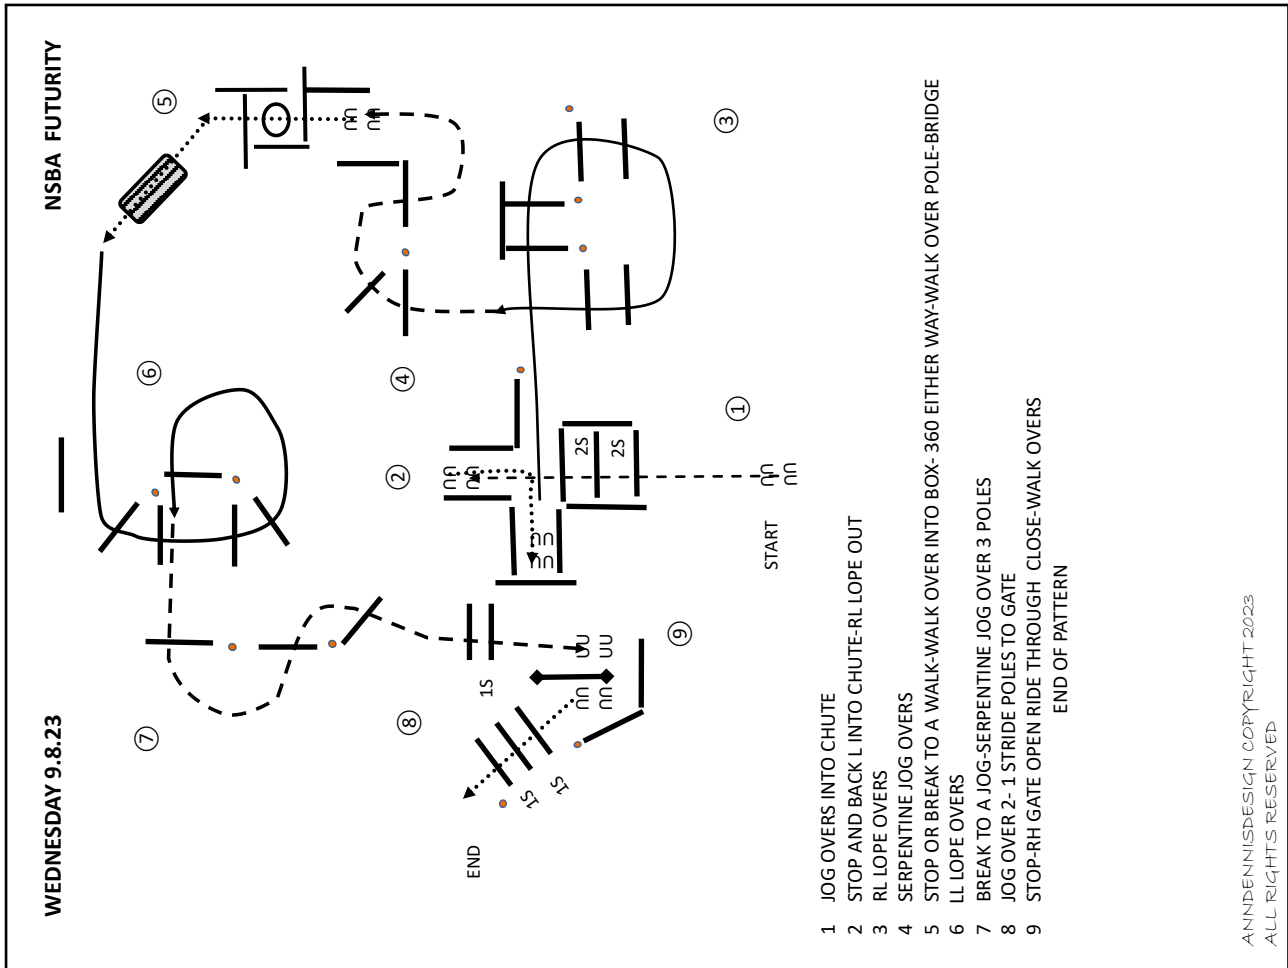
NSBA FUTURITY

WEDNESDAY 9.8.23

① ② ③ ④ ⑤ ⑥ ⑦ ⑧ ⑨

2S
2S
1S
1S
1S

START

END

1 JOG OVERS INTO CHUTE
2 STOP AND BACK L INTO CHUTE-RL LOPE OUT
3 RL LOPE OVERS
4 SERPENTINE JOG OVERS
5 STOP OR BREAK TO A WALK-WALK OVER INTO BOX- 360 EITHER WAY-WALK OVER POLE-BRIDGE
6 LL LOPE OVERS
7 BREAK TO A JOG-SERPENTINE JOG OVER 3 POLES
8 JOG OVER 2- 1 STRIDE POLES TO GATE
9 STOP-RH GATE OPEN RIDE THROUGH CLOSE-WALK OVERS
END OF PATTERN

ANNDENNISDESIGN COPYRIGHT 2023
ALL RIGHTS RESERVED